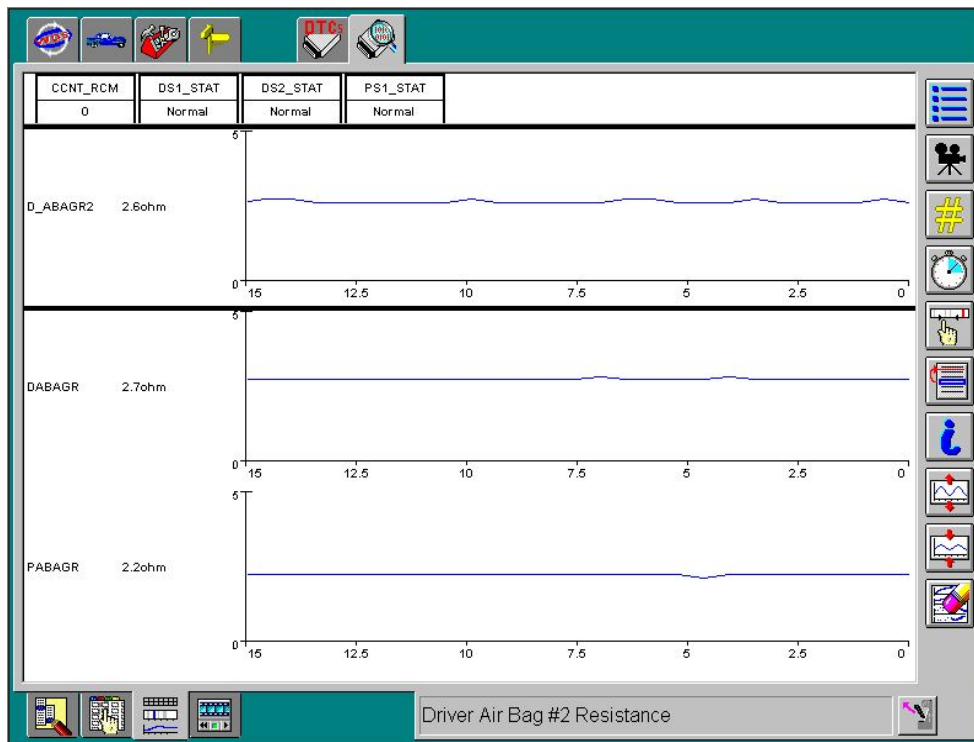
DTCs

| CCNT_RCM | DS1_STAT | DS2_STAT | PS1_STAT |
|---|---|---|---|
| 0 | Normal | Normal | Normal |

5
D_ABAGR2 2.6ohm
0
15 12.5 10 7.5 5 2.5 0

5
DABAGR 2.7ohm
0
15 12.5 10 7.5 5 2.5 0

5
PABAGR 2.2ohm
0
15 12.5 10 7.5 5 2.5 0

Driver Air Bag #2 Resistance